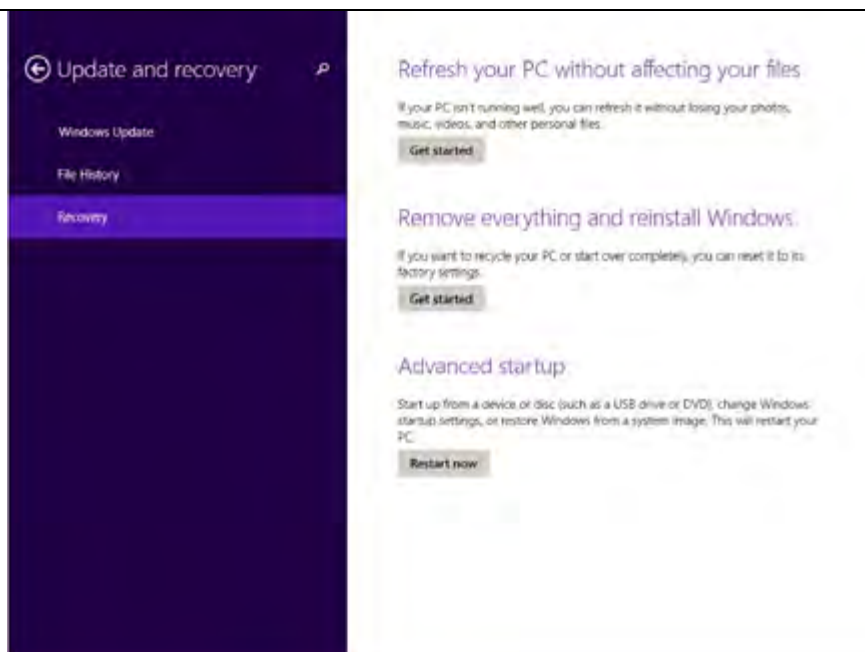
Update and recovery

Windows Update

File History

Recovery

Refresh your PC without affecting your files

If your PC isn't running well, you can refresh it without losing your photos, music, videos, and other personal files.

Get started

Remove everything and reinstall Windows

If you want to recycle your PC or start over completely, you can reset it to its factory settings.

Get started

Advanced startup

Start up from a device or disc (such as a USB drive or DVD), change Windows startup settings, or restore Windows from a system image. This will restart your PC.

Restart now